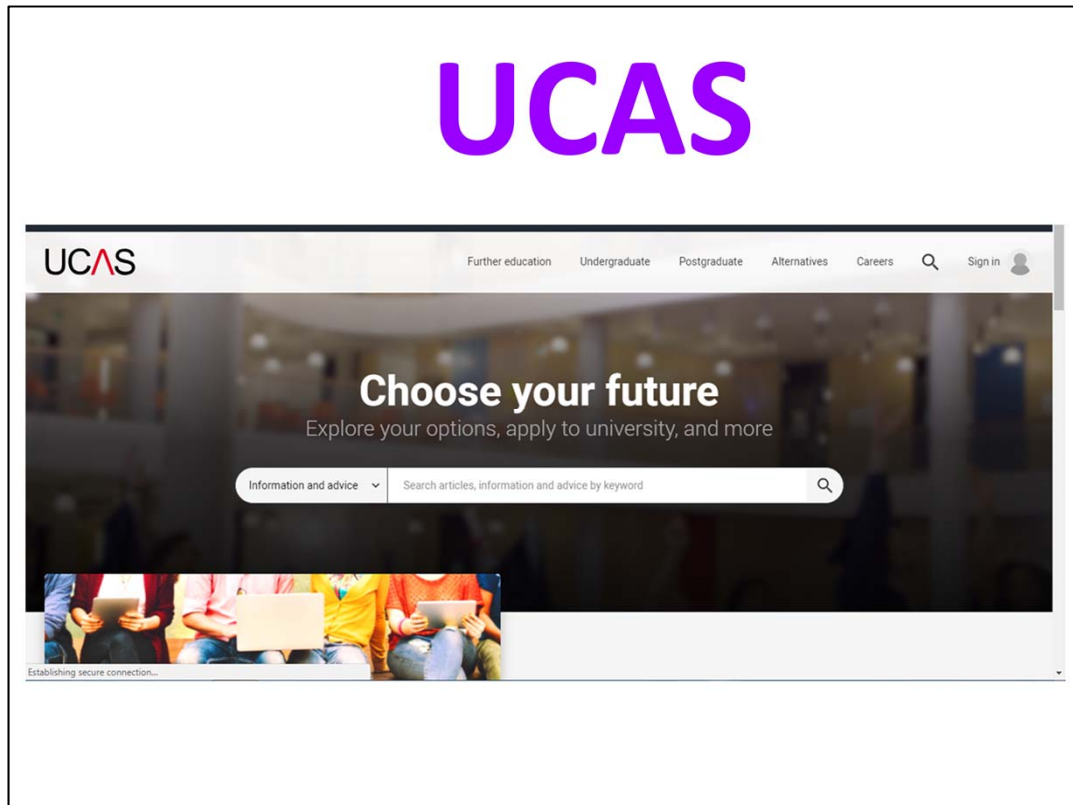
UCAS

UCAS

Further education Undergraduate Postgraduate Alternatives Careers Sign in

Choose your future

Explore your options, apply to university, and more

Information and advice

Search articles, information and advice by keyword

Establishing secure connection...